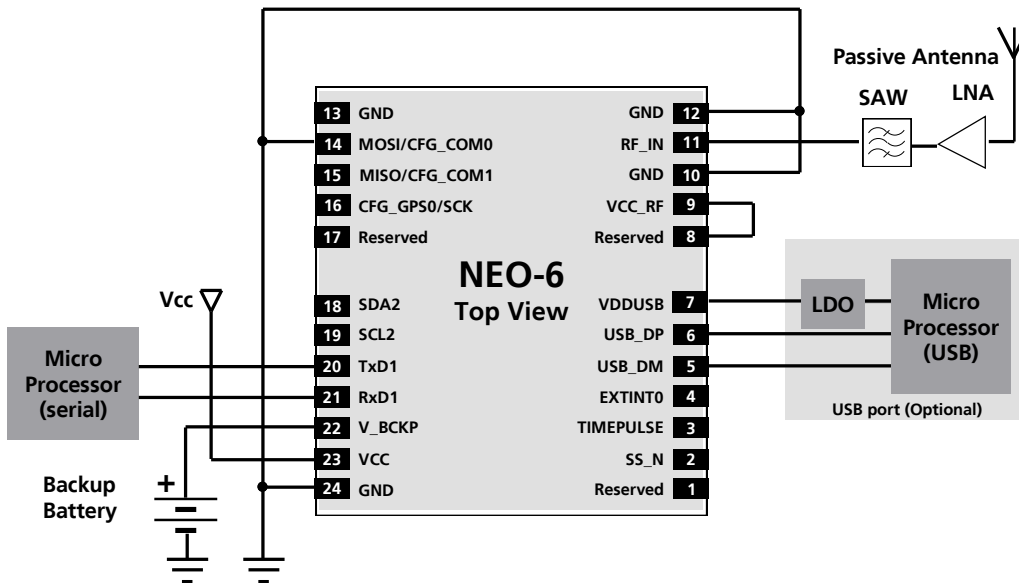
Passive Antenna

SAW

LNA

13 GND

14 MOSI/CFG_COM0

15 MISO/CFG_COM1

16 CFG_GPS0/SCK

17 Reserved

NEO-6
Top View

18 SDA2

19 SCL2

20 TxD1

21 RxD1

22 V_BCKP

23 VCC

24 GND

GND 12

RF_IN 11

GND 10

VCC_RF 9

Reserved 8

VDDUSB 7

USB_DP 6

USB_DM 5

EXTINT0 4

TIMEPULSE 3

SS_N 2

Reserved 1

Vcc

Micro Processor (serial)

LDO

Micro Processor (USB)

USB port (Optional)

Backup Battery

+